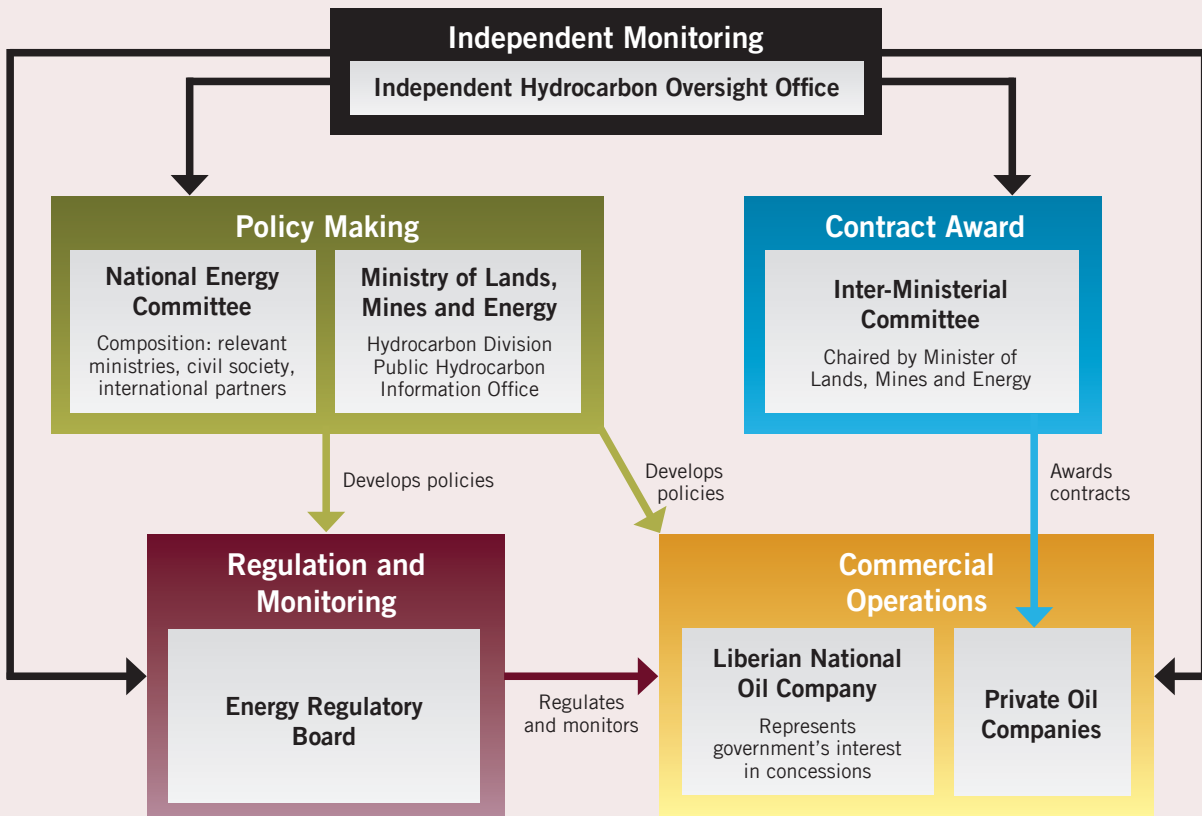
Independent Monitoring

Independent Hydrocarbon Oversight Office

Policy Making

National Energy Committee

Composition: relevant ministries, civil society, international partners

Ministry of Lands, Mines and Energy

Hydrocarbon Division
Public Hydrocarbon Information Office

Contract Award

Inter-Ministerial Committee

Chaired by Minister of Lands, Mines and Energy

Develops policies

Develops policies

Awards contracts

Regulation and Monitoring

Energy Regulatory Board

Regulates and monitors

Commercial Operations

Liberian National Oil Company

Represents government's interest in concessions

Private Oil Companies